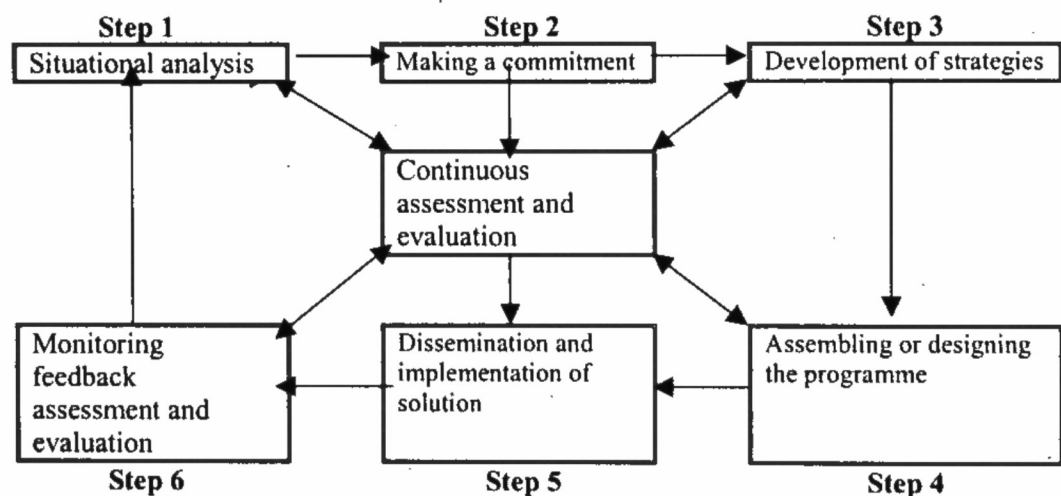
Step 1
Situational analysis

Step 2
Making a commitment

Step 3
Development of strategies

Continuous assessment and evaluation

Monitoring feedback assessment and evaluation
Step 6

Dissemination and implementation of solution
Step 5

Assembling or designing the programme
Step 4